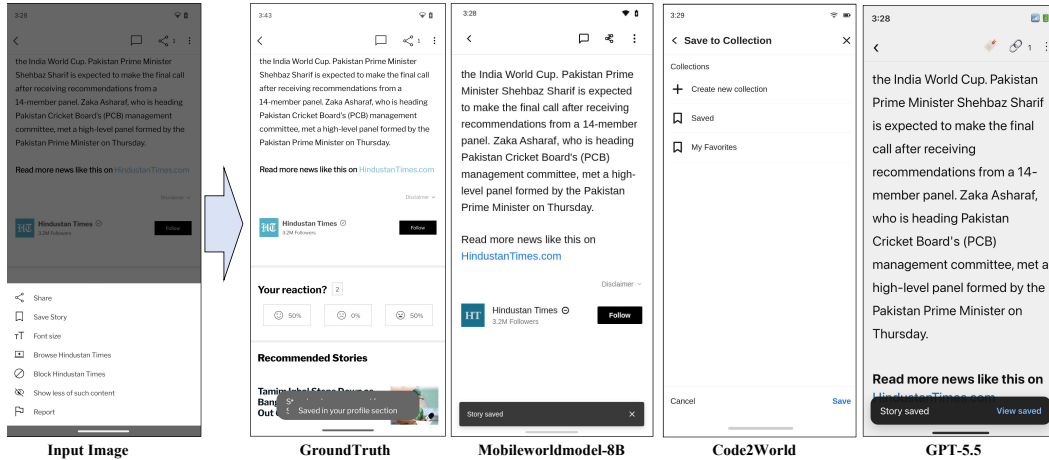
3:28

the India World Cup. Pakistan Prime Minister Shehbaz Sharif is expected to make the final call after receiving recommendations from a 14-member panel. Zaka Asharaf, who is heading Pakistan Cricket Board's (PCB) management committee, met a high-level panel formed by the Pakistan Prime Minister on Thursday.

Read more news like this on HindustanTimes.com

Disclaimer

Hindustan Times
3.2M Followers
Follow

Share
Save Story
Font size
Browse Hindustan Times
Block Hindustan Times
Show less of such content
Report

Input Image

3:43

the India World Cup. Pakistan Prime Minister Shehbaz Sharif is expected to make the final call after receiving recommendations from a 14-member panel. Zaka Asharaf, who is heading Pakistan Cricket Board's (PCB) management committee, met a high-level panel formed by the Pakistan Prime Minister on Thursday.

Read more news like this on HindustanTimes.com

Disclaimer

HT Hindustan Times
3.2M Followers
Follow

Your reaction? 2

50% 0% 50%

Recommended Stories

Tamim Iqbal Steps Down as Bang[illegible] Out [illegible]

Saved in your profile section

GroundTruth

3:28

the India World Cup. Pakistan Prime Minister Shehbaz Sharif is expected to make the final call after receiving recommendations from a 14-member panel. Zaka Asharaf, who is heading Pakistan Cricket Board's (PCB) management committee, met a high-level panel formed by the Pakistan Prime Minister on Thursday.

Read more news like this on HindustanTimes.com

Disclaimer

HT Hindustan Times
3.2M Followers
Follow

Story saved

Mobileworldmodel-8B

3:29

Save to Collection

Collections

Create new collection

Saved

My Favorites

Cancel
Save

Code2World

3:28

the India World Cup. Pakistan Prime Minister Shehbaz Sharif is expected to make the final call after receiving recommendations from a 14-member panel. Zaka Asharaf, who is heading Pakistan Cricket Board's (PCB) management committee, met a high-level panel formed by the Pakistan Prime Minister on Thursday.

Read more news like this on HindustanTimes.com

Story saved
View saved

GPT-5.5